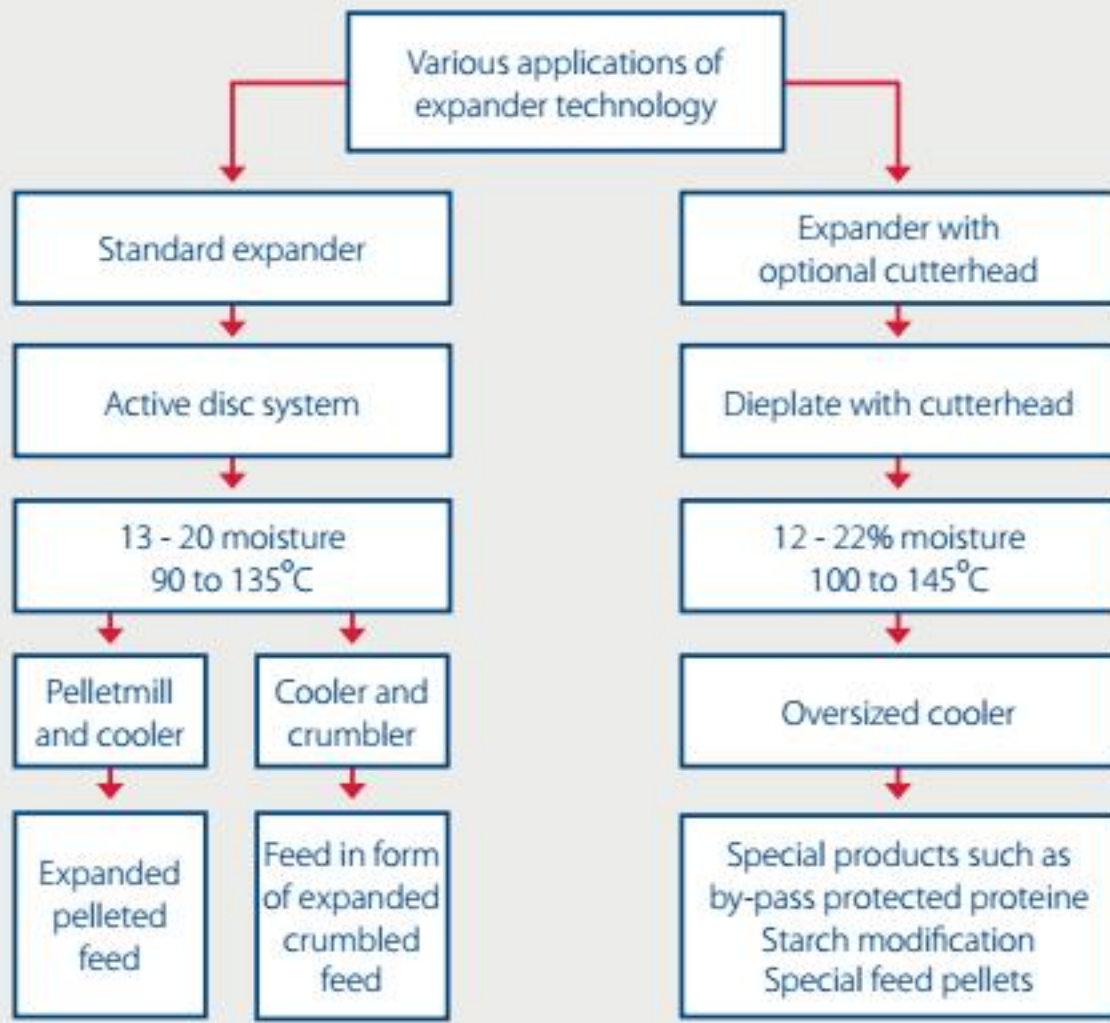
Various applications of expander technology

Standard expander

Active disc system

13 - 20 moisture
90 to 135°C

Pelletmill and cooler

Expanded pelleted feed

Cooler and crumbler

Feed in form of expanded crumbled feed

Expander with optional cutterhead

Dieplate with cutterhead

12 - 22% moisture
100 to 145°C

Oversized cooler

Special products such as by-pass protected proteine
Starch modification
Special feed pellets